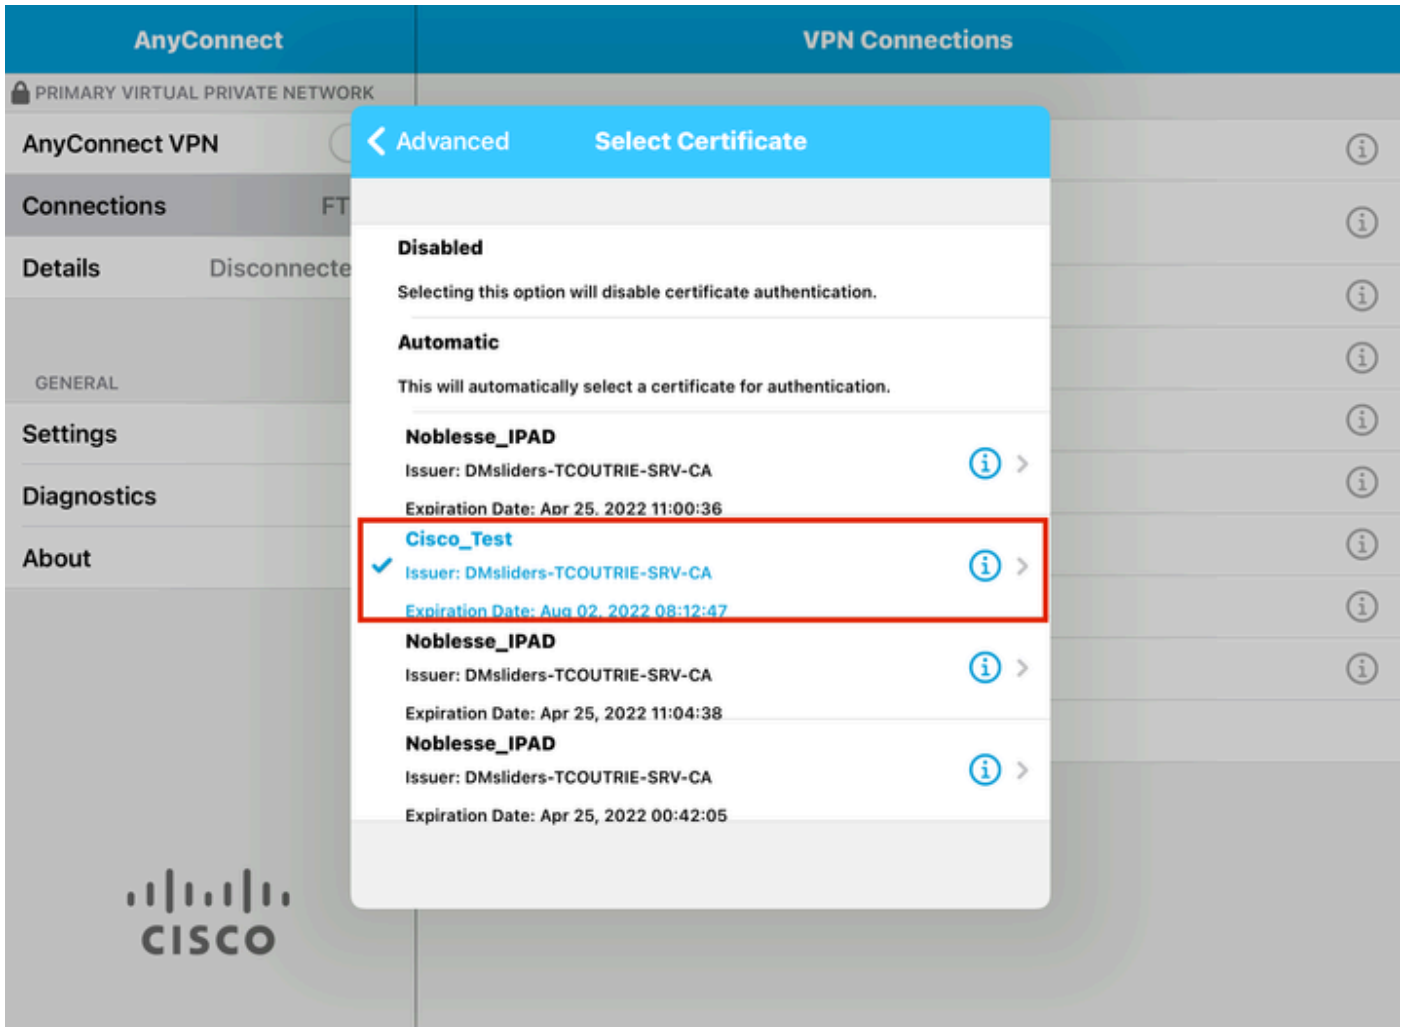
AnyConnect

PRIMARY VIRTUAL PRIVATE NETWORK

AnyConnect VPN

Connections FT

Details Disconnecte

GENERAL

Settings

Diagnostics

About

cisco

VPN Connections

Advanced Select Certificate

Disabled

Selecting this option will disable certificate authentication.

Automatic

This will automatically select a certificate for authentication.

Noblesse_IPAD
Issuer: DMsliders-TCOUTRIE-SRV-CA
Expiration Date: Apr 25, 2022 11:00:36

Cisco_Test
Issuer: DMsliders-TCOUTRIE-SRV-CA
Expiration Date: Aug 02, 2022 08:12:47

Noblesse_IPAD
Issuer: DMsliders-TCOUTRIE-SRV-CA
Expiration Date: Apr 25, 2022 11:04:38

Noblesse_IPAD
Issuer: DMsliders-TCOUTRIE-SRV-CA
Expiration Date: Apr 25, 2022 00:42:05